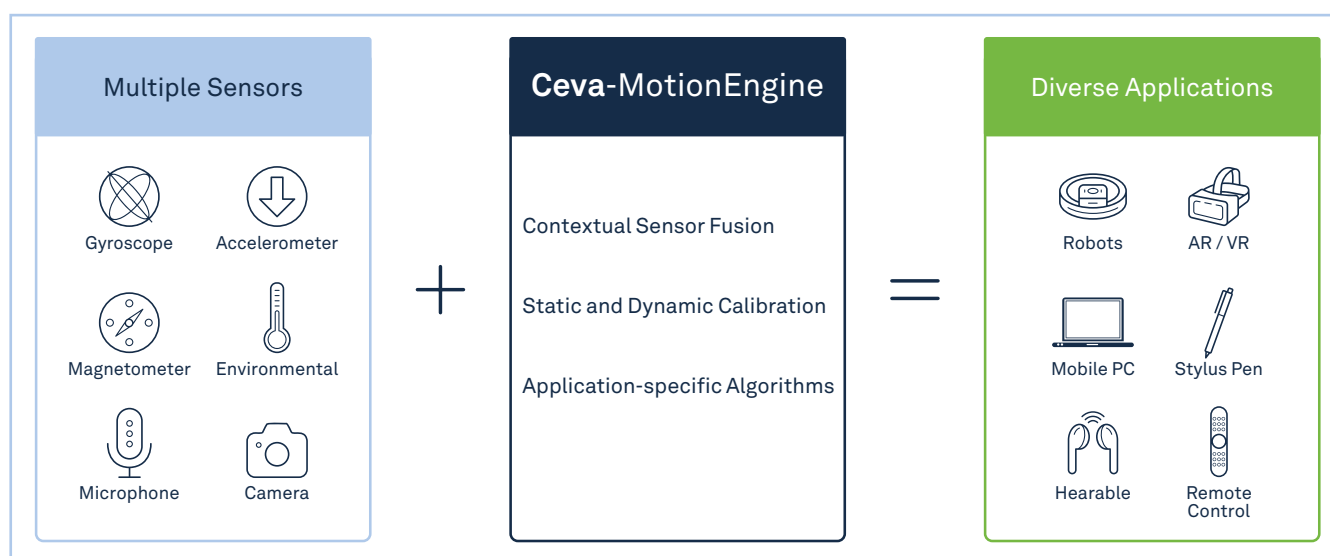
Multiple Sensors

Gyroscope
Accelerometer
Magnetometer
Environmental
Microphone
Camera

+

Ceva-MotionEngine

Contextual Sensor Fusion

Static and Dynamic Calibration

Application-specific Algorithms

=

Diverse Applications

Robots
AR / VR
Mobile PC
Stylus Pen
Hearable
Remote Control